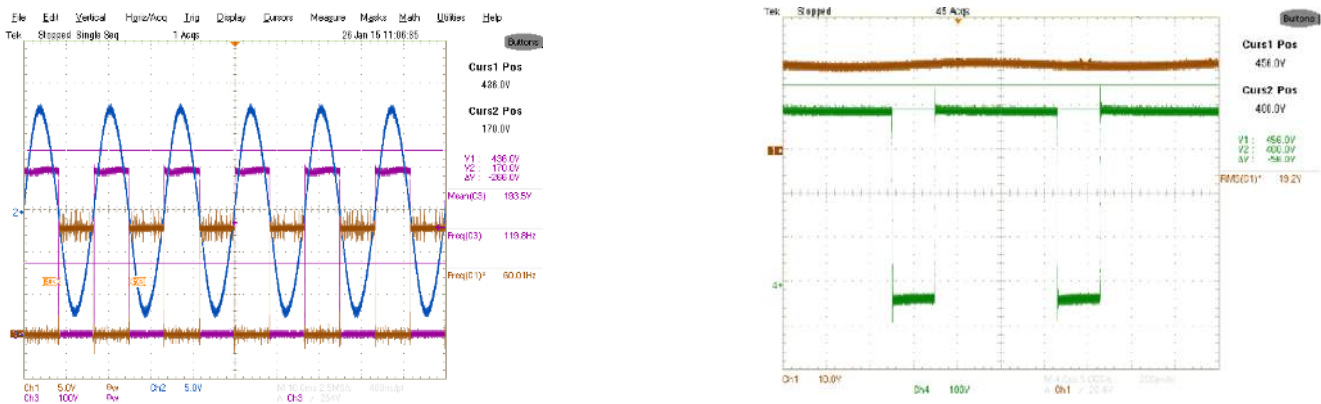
File Edit Vertical Horiz/Acq Trig Display Cursors Measure Masks Math Utilities Help

Tek Stopped Single Seq 1 Acqs 26 Jan 15 11:06:35

Buttons

Curs1 Pos
436.0V

Curs2 Pos
170.0V

V1 : 436.0V
V2 : 170.0V
ΔV : -266.0V

Mean(C3) 193.5V

Freq(C3) 119.8Hz

Freq(C1)* 60.01Hz

2

Ch1 5.0V Bw Ch2 5.0V
Ch3 100V Bw

M 10.0ms 2.5MS/s 400ns/pt
A Ch3 / 25V

Tek Stopped 45 Acqs

Buttons

Curs1 Pos
456.0V

Curs2 Pos
400.0V

V1 : 456.0V
V2 : 400.0V
ΔV : -56.0V

RMS(C1)* 19.2V

4

Ch1 10.0V Ch4 100V

M 4.0µs 5.0GS/s 200ps/pt
A Ch1 / 20.4V